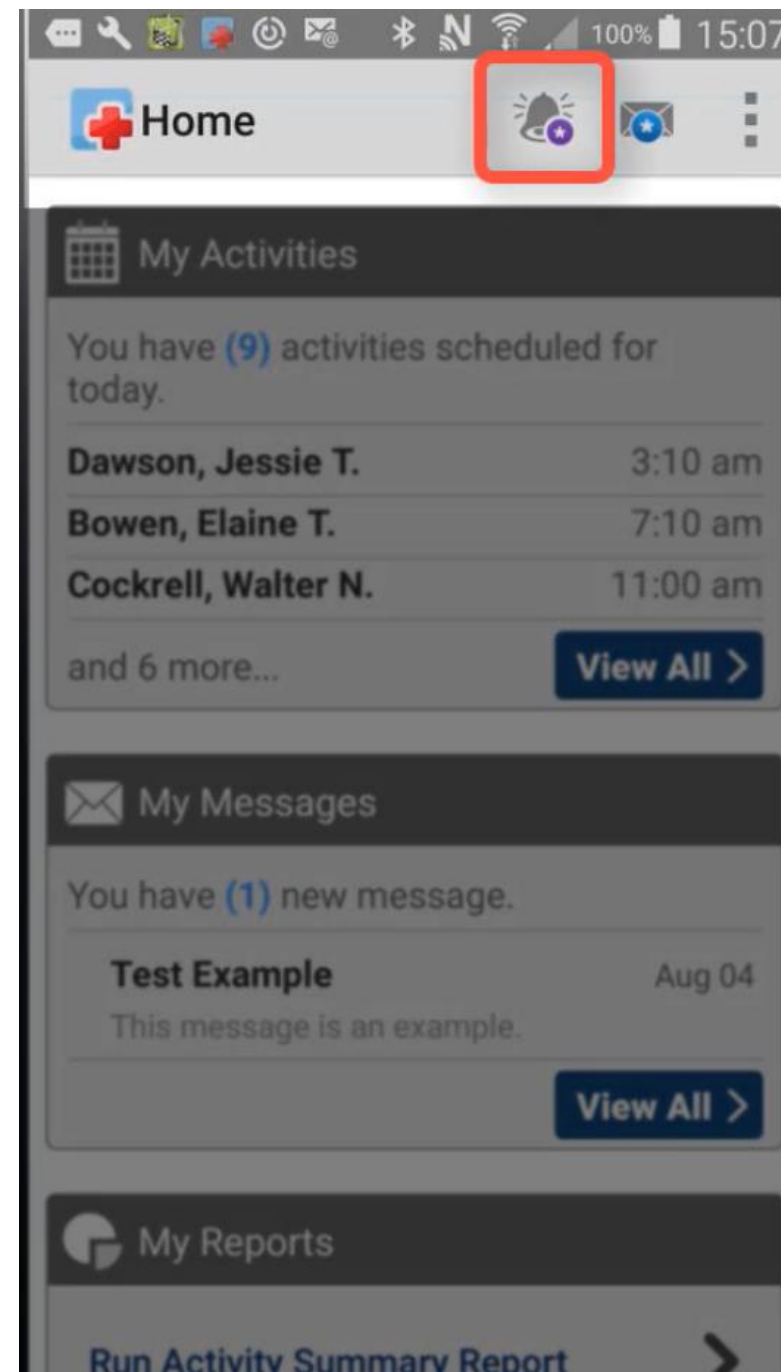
100% 15:07

Home

My Activities

You have (9) activities scheduled for today.

| | |
|---|---|
| Dawson, Jessie T. | 3:10 am |
| Bowen, Elaine T. | 7:10 am |
| Cockrell, Walter N. | 11:00 am |
| and 6 more... | View All > |

My Messages

You have (1) new message.

Test Example Aug 04
This message is an example.

View All >

My Reports

Run Activity Summary Report